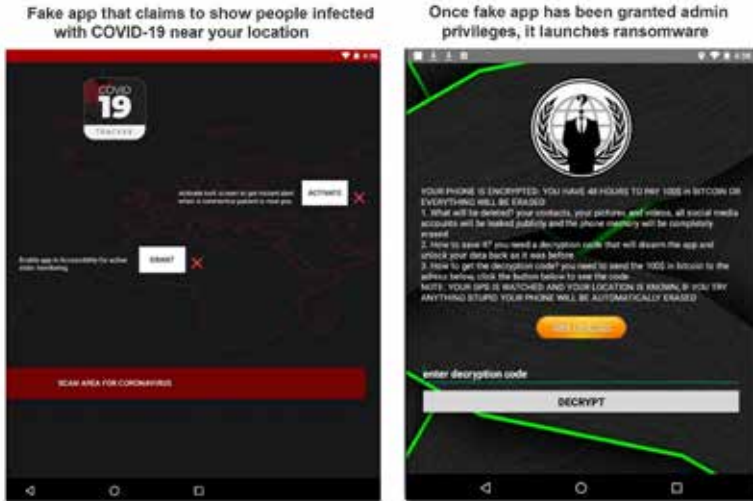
Fake app that claims to show people infected with COVID-19 near your location

COVID 19 TRACKER

Activate tool, in order to get instant alert when a coronavirus patient is near you. ACTIVATE

Enable app in Accessibility for active stats monitoring. GRANT

SCAN AREA FOR CORONAVIRUS

Once fake app has been granted admin privileges, it launches ransomware

YOUR PHONE IS ENCRYPTED: YOU HAVE 48 HOURS TO PAY 100$ IN BITCOIN OR EVERYTHING WILL BE ERASED
1. What will be deleted? your contacts, your pictures and videos, all social media accounts will be leaked publicly and the phone memory will be completely erased
2. How to save it? you need a decryption code that will disarm the app and unlock your data back as it was before
3. How to get the decryption code? you need to send the 100$ in bitcoin to the adress below, click the button below to see the code
NOTE: YOUR GPS IS WATCHED AND YOUR LOCATION IS KNOWN, IF YOU TRY ANYTHING STUPID YOUR PHONE WILL BE AUTOMATICALLY ERASED

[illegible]

enter decryption code

DECRYPT